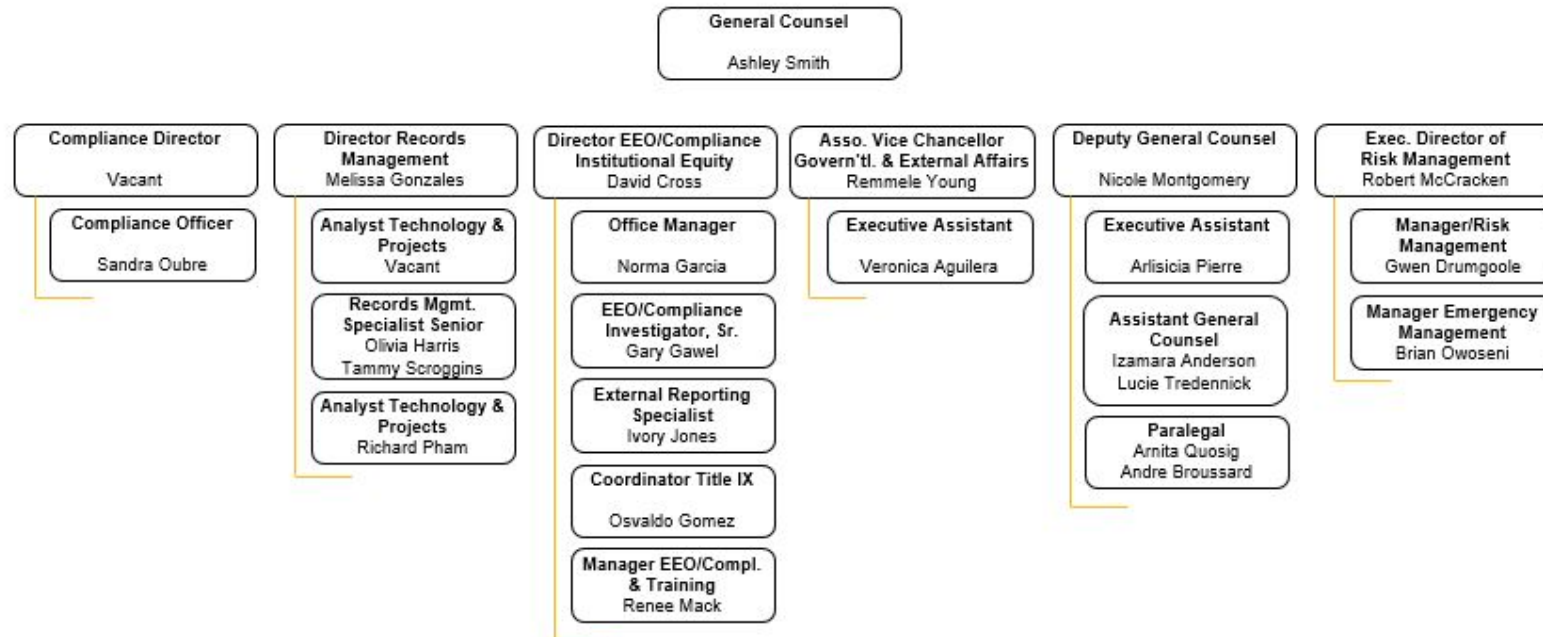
General Counsel
Ashley Smith

Compliance Director
Vacant

Compliance Officer
Sandra Oubre

Director Records Management
Melissa Gonzales

Analyst Technology & Projects
Vacant

Records Mgmt. Specialist Senior
Olivia Harris
Tammy Scroggins

Analyst Technology & Projects
Richard Pham

Director EEO/Compliance Institutional Equity
David Cross

Office Manager
Norma Garcia

EEO/Compliance Investigator, Sr.
Gary Gawel

External Reporting Specialist
Ivory Jones

Coordinator Title IX
Osvaldo Gomez

Manager EEO/Compl. & Training
Renee Mack

Asso. Vice Chancellor Govern'tl. & External Affairs
Remmele Young

Executive Assistant
Veronica Aguilera

Deputy General Counsel
Nicole Montgomery

Executive Assistant
Arlisicia Pierre

Assistant General Counsel
Izamara Anderson
Lucie Tredennick

Paralegal
Arnita Quosig
Andre Broussard

Exec. Director of Risk Management
Robert McCracken

Manager/Risk Management
Gwen Drumgoole

Manager Emergency Management
Brian Owoseni